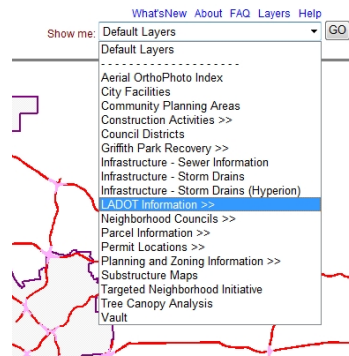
What'sNew About FAQ Layers Help

Show me: Default Layers GO

Default Layers
- - - - - - - - - - - - - - - - - - - -
Aerial OrthoPhoto Index
City Facilities
Community Planning Areas
Construction Activities >>
Council Districts
Griffith Park Recovery >>
Infrastructure - Sewer Information
Infrastructure - Storm Drains
Infrastructure - Storm Drains (Hyperion)
LADOT Information >>
Neighborhood Councils >>
Parcel Information >>
Permit Locations >>
Planning and Zoning Information >>
Substructure Maps
Targeted Neighborhood Initiative
Tree Canopy Analysis
Vault